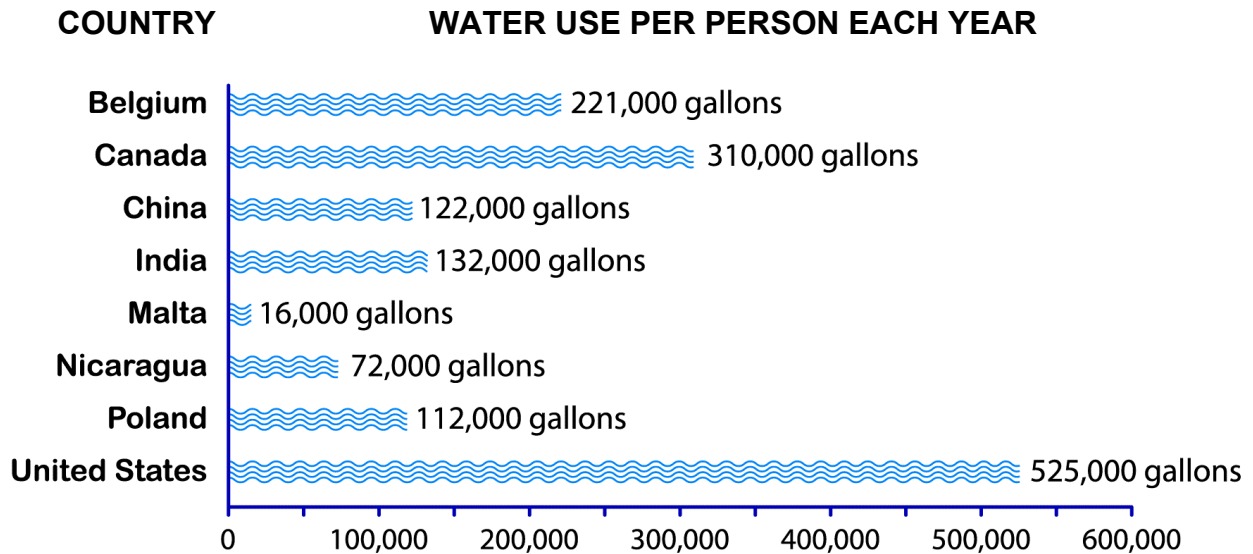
COUNTRY

WATER USE PER PERSON EACH YEAR

Belgium 221,000 gallons
Canada 310,000 gallons
China 122,000 gallons
India 132,000 gallons
Malta 16,000 gallons
Nicaragua 72,000 gallons
Poland 112,000 gallons
United States 525,000 gallons

0 100,000 200,000 300,000 400,000 500,000 600,000